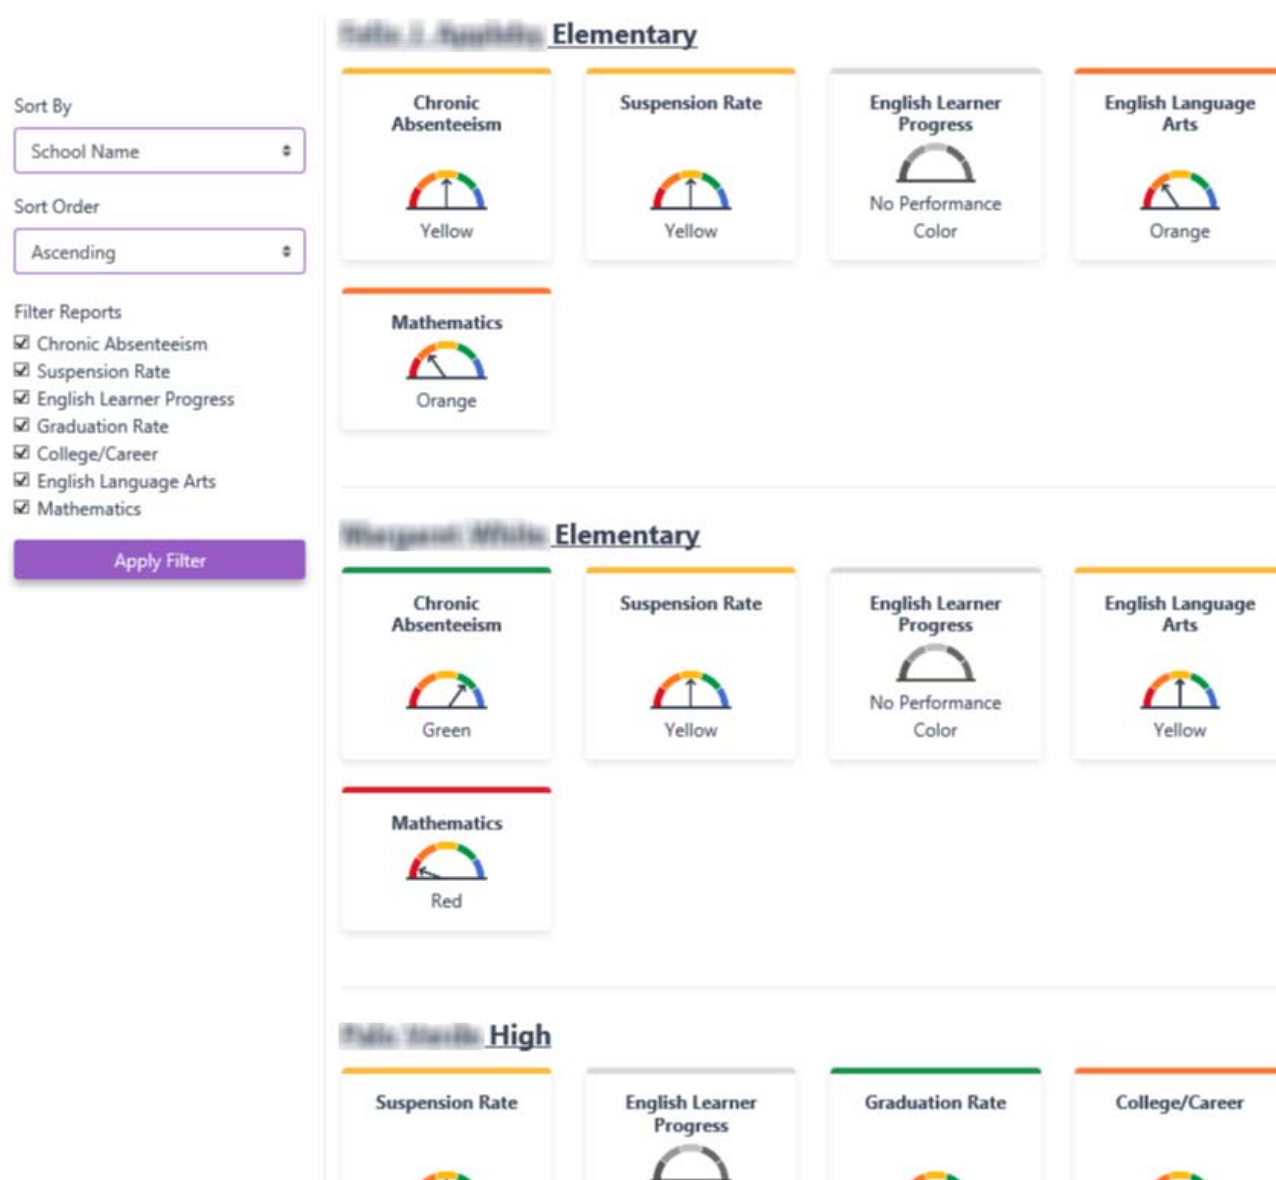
Sort By

School Name

Sort Order

Ascending

Filter Reports

☑ Chronic Absenteeism
☑ Suspension Rate
☑ English Learner Progress
☑ Graduation Rate
☑ College/Career
☑ English Language Arts
☑ Mathematics

Apply Filter

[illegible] Elementary

Chronic Absenteeism
Yellow

Suspension Rate
Yellow

English Learner Progress
No Performance Color

English Language Arts
Orange

Mathematics
Orange

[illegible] Elementary

Chronic Absenteeism
Green

Suspension Rate
Yellow

English Learner Progress
No Performance Color

English Language Arts
Yellow

Mathematics
Red

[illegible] High

Suspension Rate

English Learner Progress

Graduation Rate

College/Career